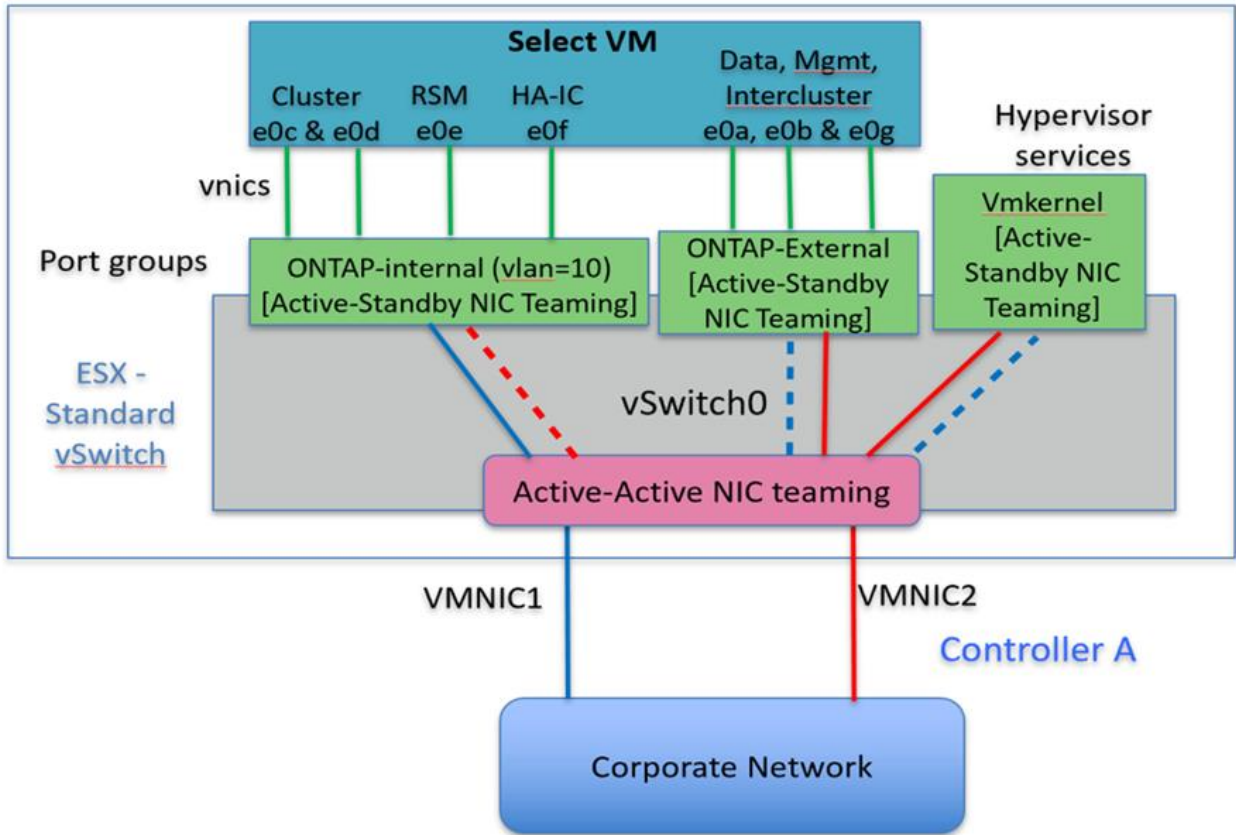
Select VM

Cluster e0c & e0d

RSM e0e

HA-IC e0f

Data, Mgmt, Intercluster e0a, e0b & e0g

Hypervisor services

vnics

Port groups

ONTAP-internal (vlan=10) [Active-Standby NIC Teaming]

ONTAP-External [Active-Standby NIC Teaming]

Vmkernel [Active-Standby NIC Teaming]

ESX - Standard vSwitch

vSwitch0

Active-Active NIC teaming

VMNIC1

VMNIC2

Controller A

Corporate Network